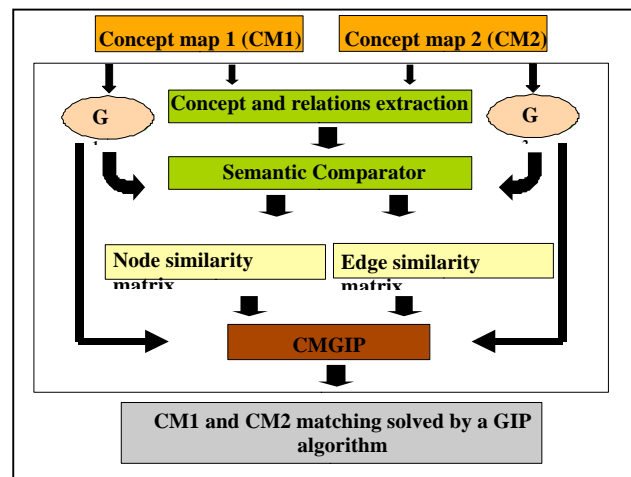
Concept map 1 (CM1)

Concept map 2 (CM2)

G

Concept and relations extraction

G

Semantic Comparator

Node similarity matrix

Edge similarity matrix

CMGIP

CM1 and CM2 matching solved by a GIP algorithm